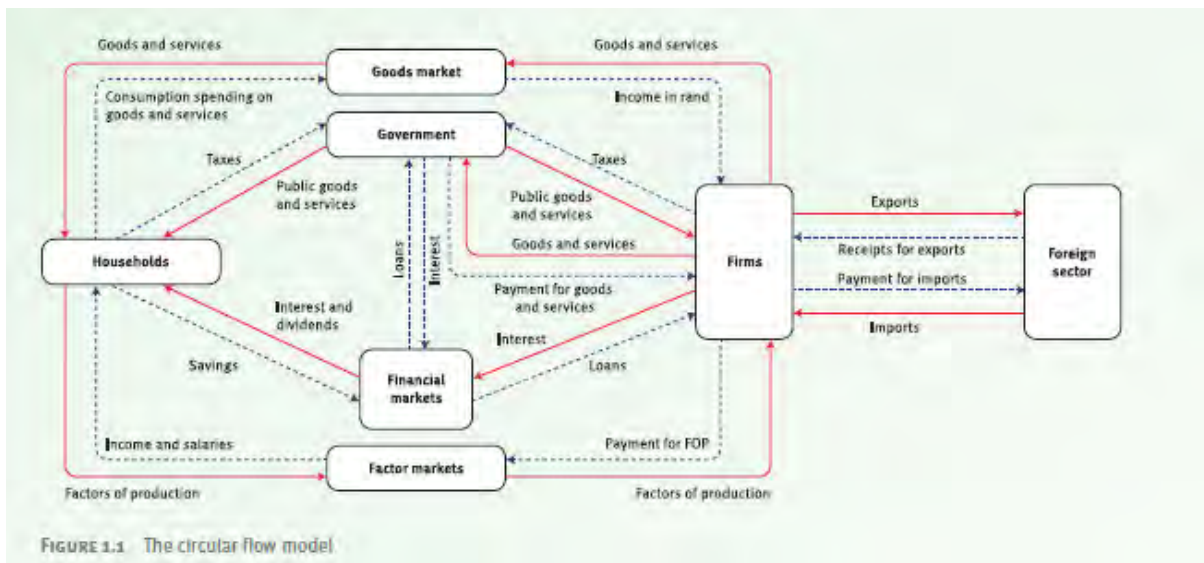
Goods and services

Goods market

Goods and services

Consumption spending on goods and services

Income in rand

Government

Taxes

Taxes

Public goods and services

Public goods and services

Goods and services

Loans

Interest

Households

Firms

Exports

Receipts for exports

Payment for imports

Imports

Foreign sector

Payment for goods and services

Interest and dividends

Interest

Savings

Financial markets

Loans

Income and salaries

Payment for FOP

Factor markets

Factors of production

Factors of production

FIGURE 1.1 The circular flow model